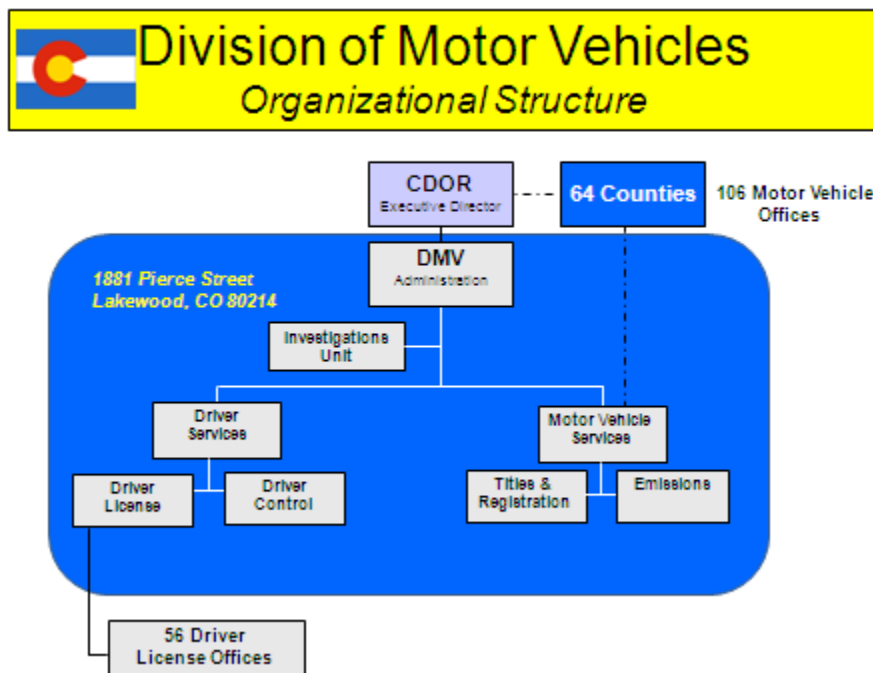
Division of Motor Vehicles
Organizational Structure

CDOR
Executive Director

64 Counties

106 Motor Vehicle Offices

1881 Pierce Street
Lakewood, CO 80214

DMV
Administration

Investigations Unit

Driver Services

Motor Vehicle Services

Driver License

Driver Control

Titles & Registration

Emissions

56 Driver License Offices